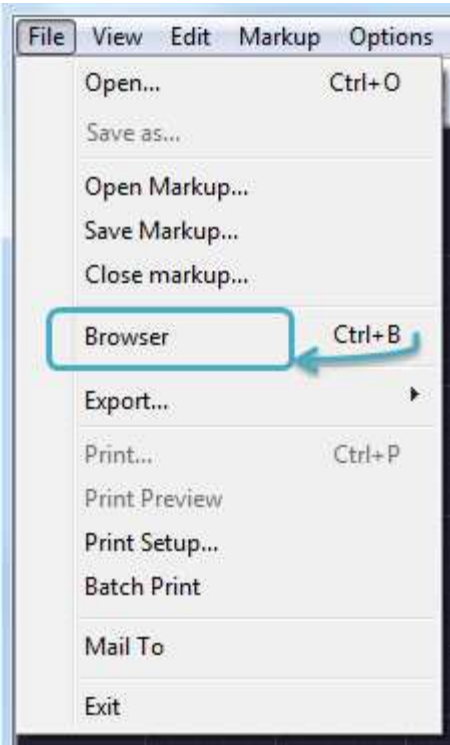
File View Edit Markup Options

Open... Ctrl+O
Save as...

Open Markup...
Save Markup...
Close markup...

Browser Ctrl+B

Export...

Print... Ctrl+P
Print Preview
Print Setup...
Batch Print

Mail To

Exit